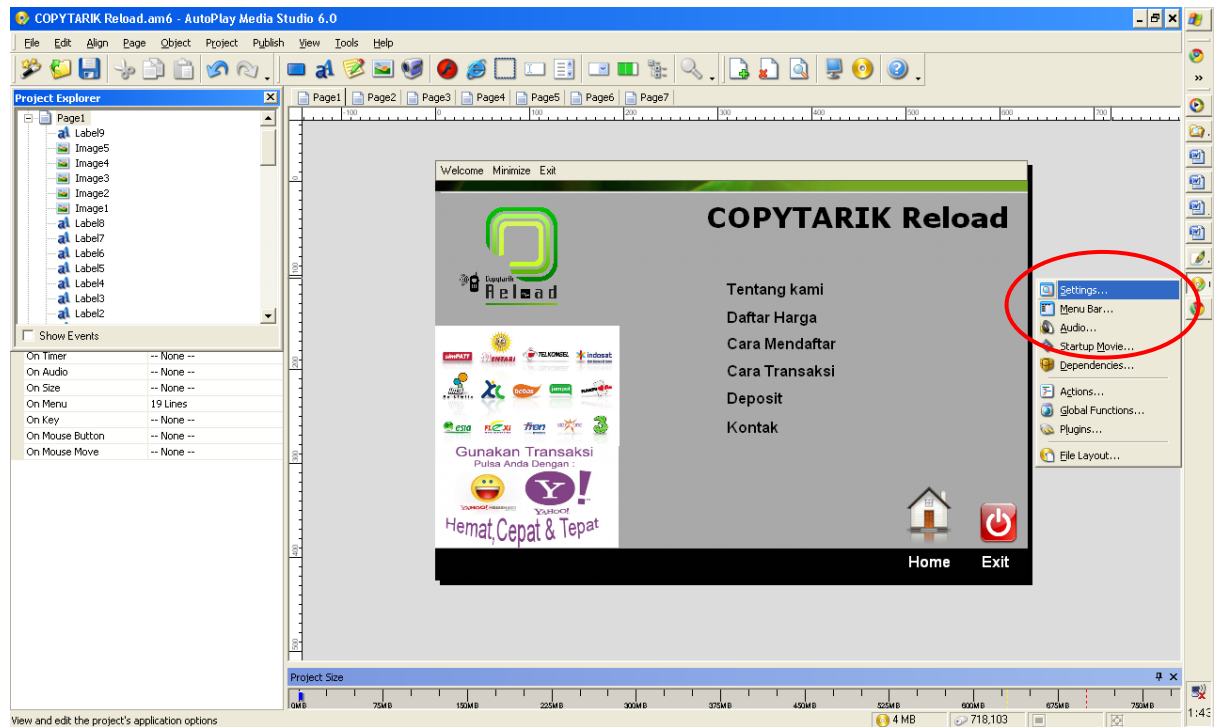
COPYTARIK Reload.am6 - AutoPlay Media Studio 6.0

File Edit Align Page Object Project Publish View Tools Help

Project Explorer

Page1
Label9
Image5
Image4
Image3
Image2
Image1
Label8
Label7
Label6
Label5
Label4
Label3
Label2

Show Events

| On Timer | -- None -- |
|---|---|
| On Audio | -- None -- |
| On Size | -- None -- |
| On Menu | 19 Lines |
| On Key | -- None -- |
| On Mouse Button | -- None -- |
| On Mouse Move | -- None -- |

Page1 Page2 Page3 Page4 Page5 Page6 Page7

Welcome Minimize Exit

COPYTARIK Reload

Copytarik Reload

Tentang kami
Daftar Harga
Cara Mendaftar
Cara Transaksi
Deposit
Kontak

Gunakan Transaksi
Pulsa Anda Dengan :

YAHOO!

Hemat,Cepat & Tepat

Home Exit

Settings...
Menu Bar...
Audio...
Startup Movie...
Dependencies...
Actions...
Global Functions...
Plugins...
File Layout...

Project Size

0MB 75MB 150MB 225MB 300MB 375MB 450MB 525MB 600MB 675MB 750MB

View and edit the project's application options

4 MB 718,103

1:43